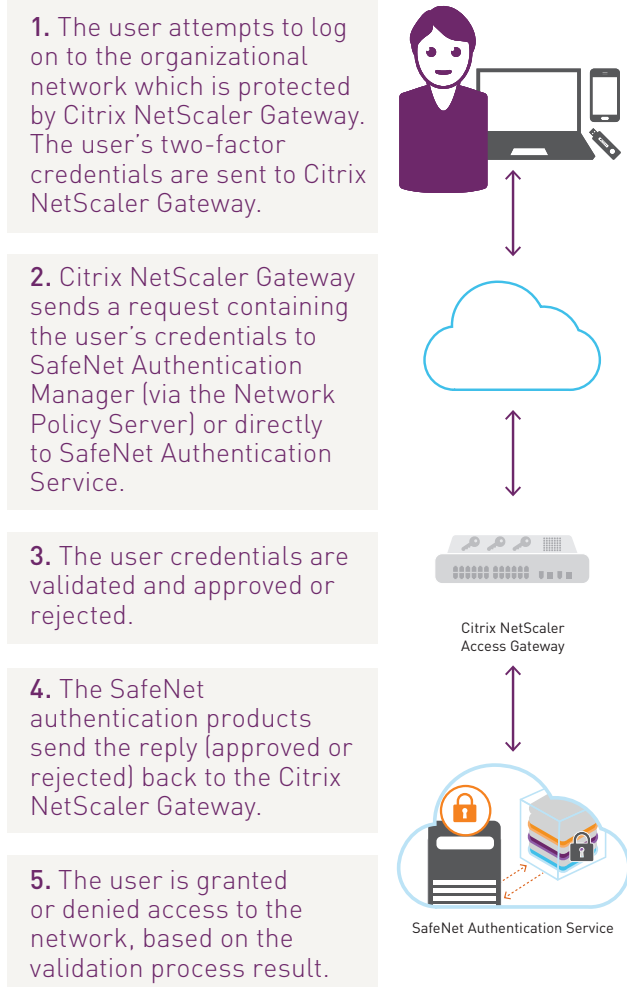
1. The user attempts to log on to the organizational network which is protected by Citrix NetScaler Gateway. The user's two-factor credentials are sent to Citrix NetScaler Gateway.

2. Citrix NetScaler Gateway sends a request containing the user's credentials to SafeNet Authentication Manager (via the Network Policy Server) or directly to SafeNet Authentication Service.

3. The user credentials are validated and approved or rejected.

4. The SafeNet authentication products send the reply (approved or rejected) back to the Citrix NetScaler Gateway.

5. The user is granted or denied access to the network, based on the validation process result.

Citrix NetScaler Access Gateway

SafeNet Authentication Service